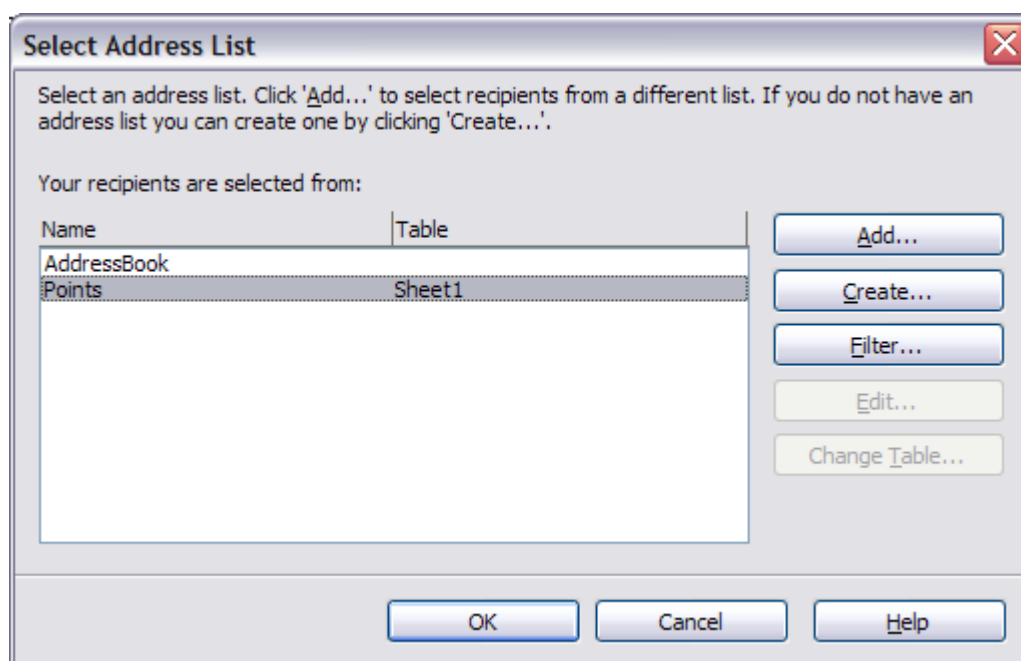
Select Address List

Select an address list. Click 'Add...' to select recipients from a different list. If you do not have an address list you can create one by clicking 'Create...'.

Your recipients are selected from:

| Name | Table |
|---|---|
| AddressBook | |
| Points | Sheet1 |

Add...
Create...
Filter...
Edit...
Change Table...

OK
Cancel
Help